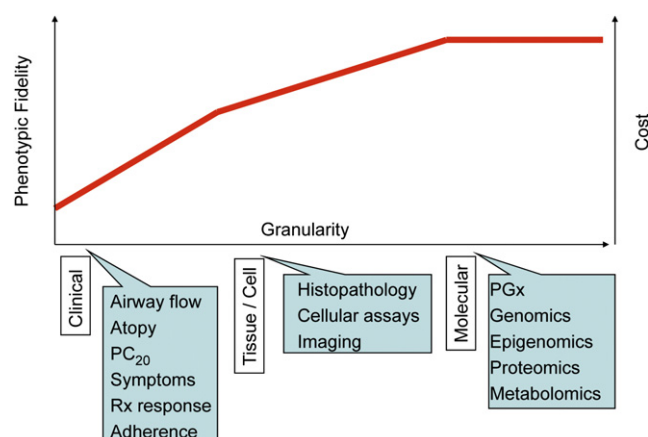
Phenotypic Fidelity

Cost

Granularity

Clinical

Airway flow
Atopy
$PC_{20}$
Symptoms
Rx response
Adherence

Tissue / Cell

Histopathology
Cellular assays
Imaging

Molecular

PGx
Genomics
Epigenomics
Proteomics
Metabolomics